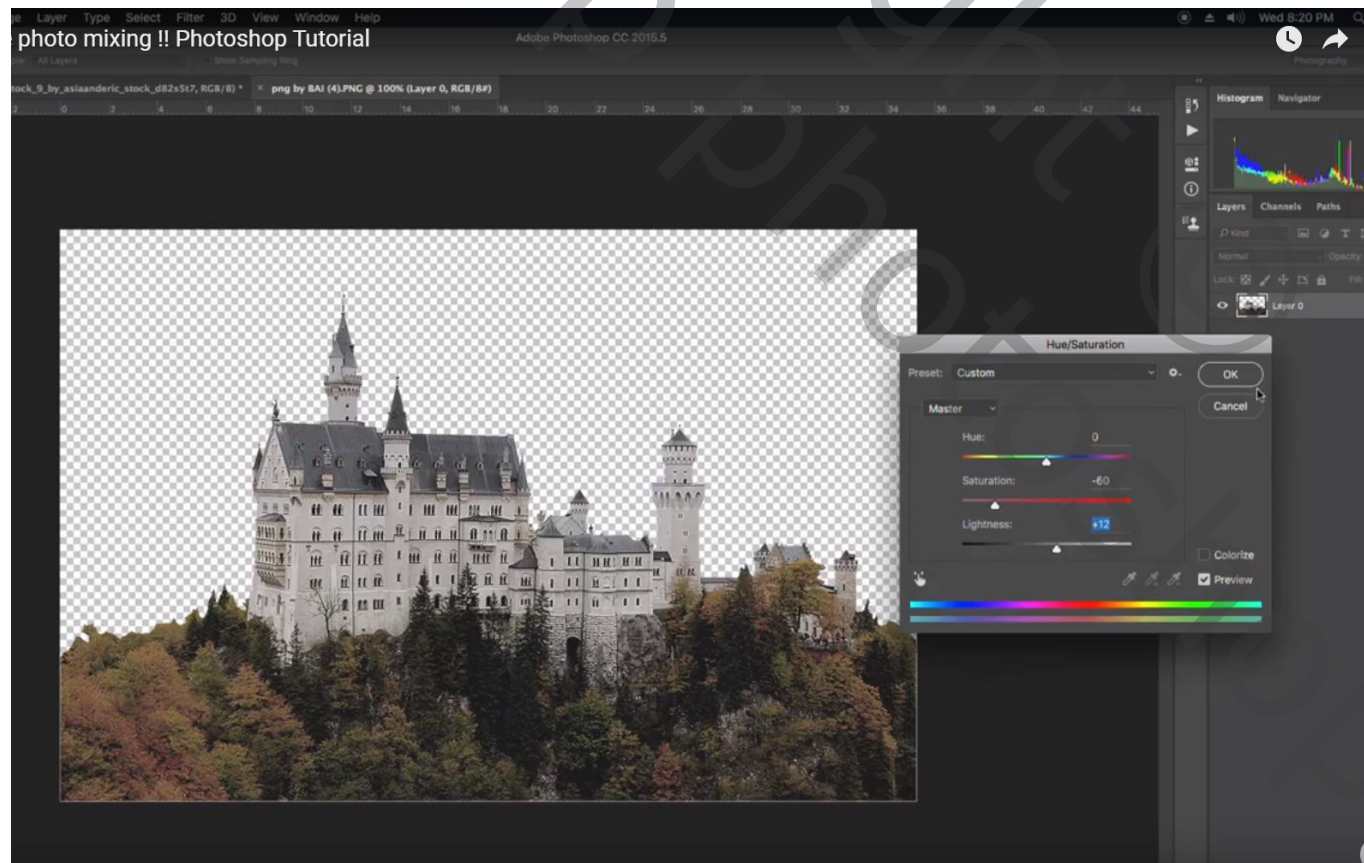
Layer Type Select Filter 3D View Window Help
photo mixing !! Photoshop Tutorial
Adobe Photoshop CC 2015.5
Wed 8:20 PM
Sample: All Layers
Show Sampling Ring
Photography
tock_9_by_asiaanderic_stock_d82s5t7, RGB/8) *
png by BAI (4).PNG @ 100% (Layer 0, RGB/8#)
0 2 4 6 8 10 12 14 16 18 20 22 24 26 28 30 32 34 36 38 40 42 44
Histogram Navigator
Layers Channels Paths
Kind
Normal
Opacity
Lock:
Fill
Layer 0
Hue/Saturation
Preset: Custom
OK
Cancel
Master
Hue: 0
Saturation: -60
Lightness: +12
Colorize
Preview